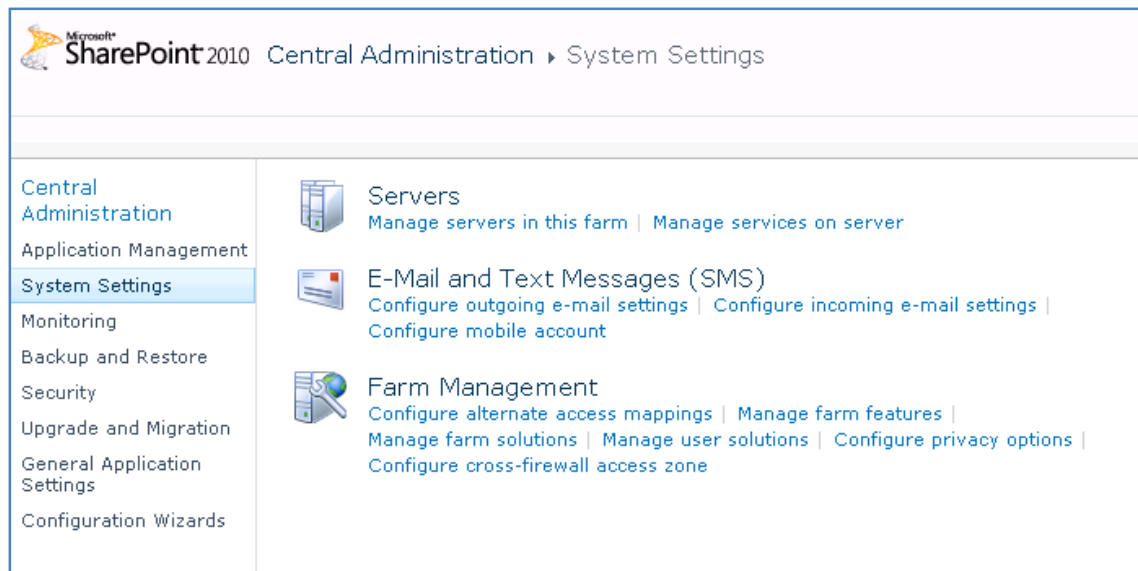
Microsoft SharePoint 2010 Central Administration ▸ System Settings

Central Administration
Application Management
System Settings
Monitoring
Backup and Restore
Security
Upgrade and Migration
General Application Settings
Configuration Wizards

Servers
Manage servers in this farm | Manage services on server

E-Mail and Text Messages (SMS)
Configure outgoing e-mail settings | Configure incoming e-mail settings | Configure mobile account

Farm Management
Configure alternate access mappings | Manage farm features | Manage farm solutions | Manage user solutions | Configure privacy options | Configure cross-firewall access zone